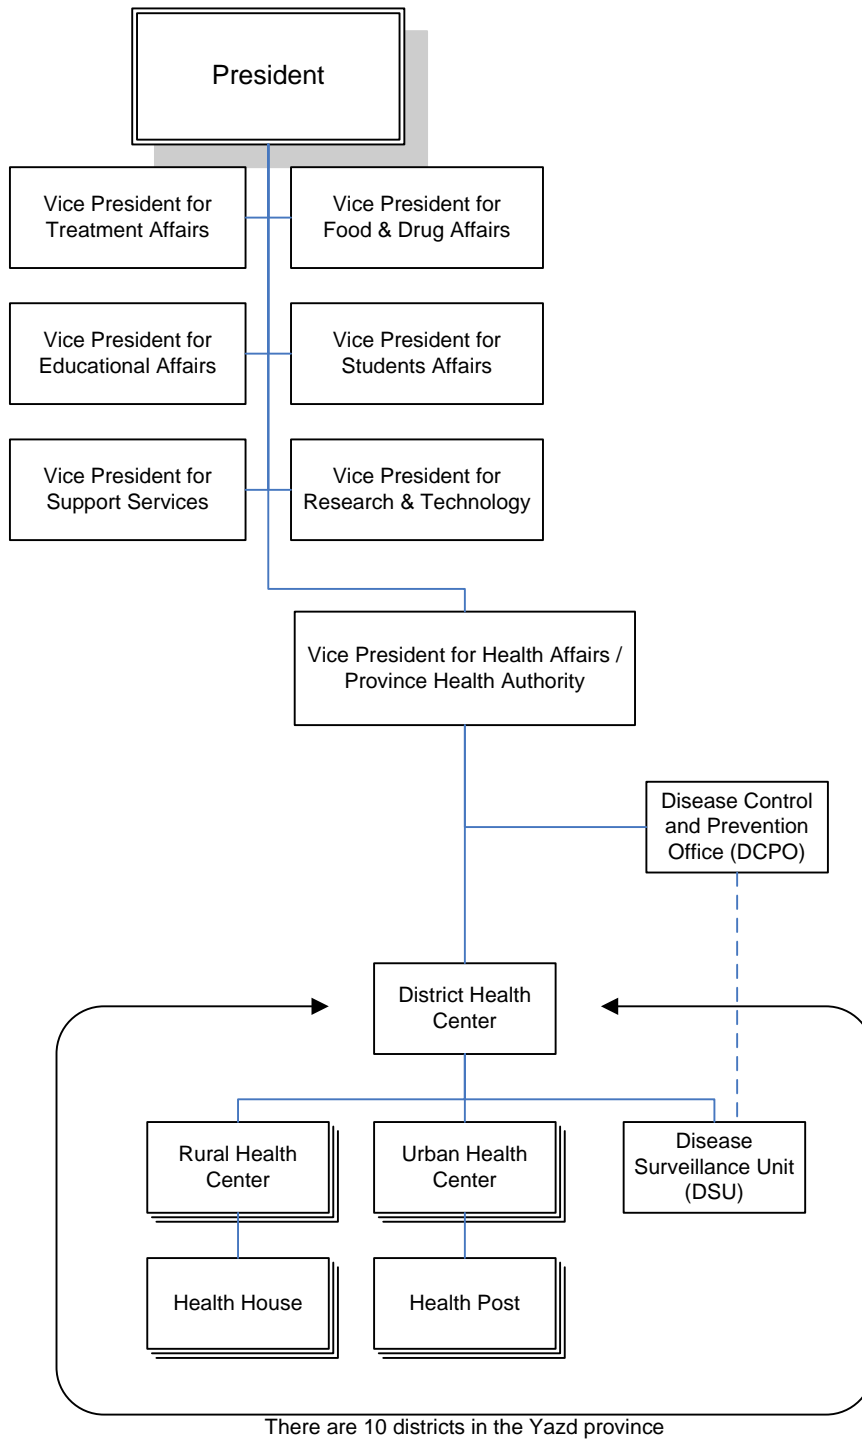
President

Vice President for Treatment Affairs

Vice President for Food & Drug Affairs

Vice President for Educational Affairs

Vice President for Students Affairs

Vice President for Support Services

Vice President for Research & Technology

Vice President for Health Affairs / Province Health Authority

Disease Control and Prevention Office (DCPO)

District Health Center

Rural Health Center

Urban Health Center

Disease Surveillance Unit (DSU)

Health House

Health Post

There are 10 districts in the Yazd province